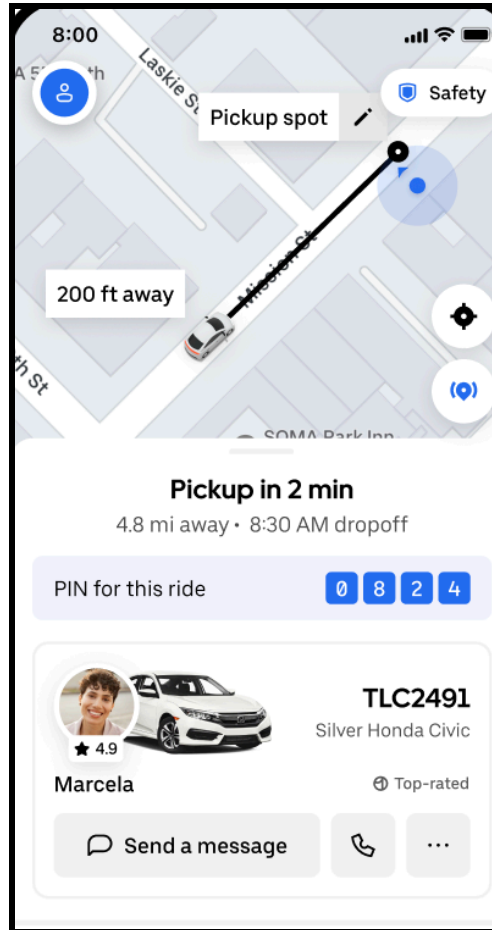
8:00

A 5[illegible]th

Laskie St

Safety

Pickup spot

Mission St

200 ft away

th St

SOMA Park Inn

Pickup in 2 min

4.8 mi away • 8:30 AM dropoff

PIN for this ride

0 8 2 4

TLC2491

Silver Honda Civic

★ 4.9

Marcela

Top-rated

Send a message

···